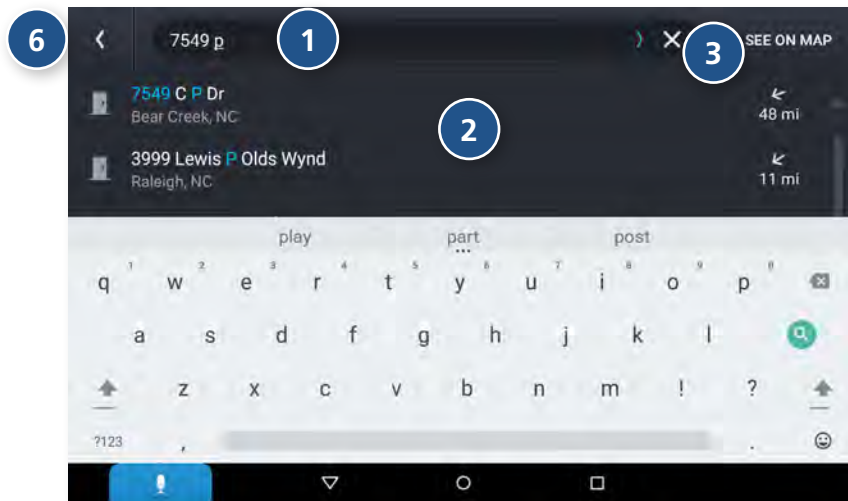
6

7549 p

1

3

SEE ON MAP

7549 C P Dr
Bear Creek, NC

2

48 mi

3999 Lewis P Olds Wynd
Raleigh, NC

11 mi

play
part
post

q 1
w 2
e 3
r 4
t 5
y 6
u 7
i 8
o 9
p 0

a s d f g h j k l

z x c v b n m ! ?

?123
,
.